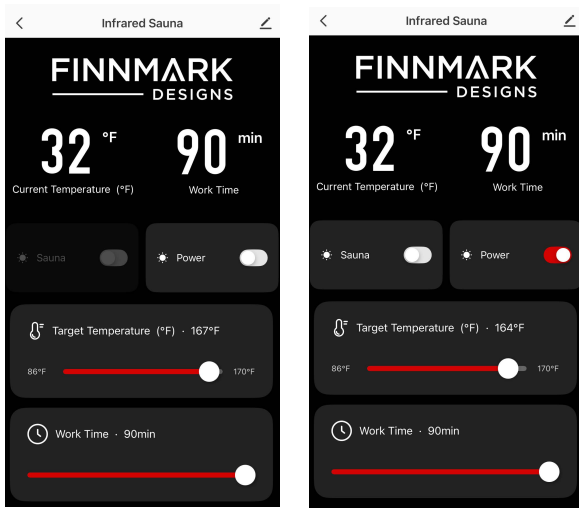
Infrared Sauna

FINNMARK
DESIGNS

32 °F
Current Temperature (°F)

90 min
Work Time

Sauna

Power

Target Temperature (°F) · 167°F

86°F

170°F

Work Time · 90min

Infrared Sauna

FINNMARK
DESIGNS

32 °F
Current Temperature (°F)

90 min
Work Time

Sauna

Power

Target Temperature (°F) · 164°F

86°F

170°F

Work Time · 90min